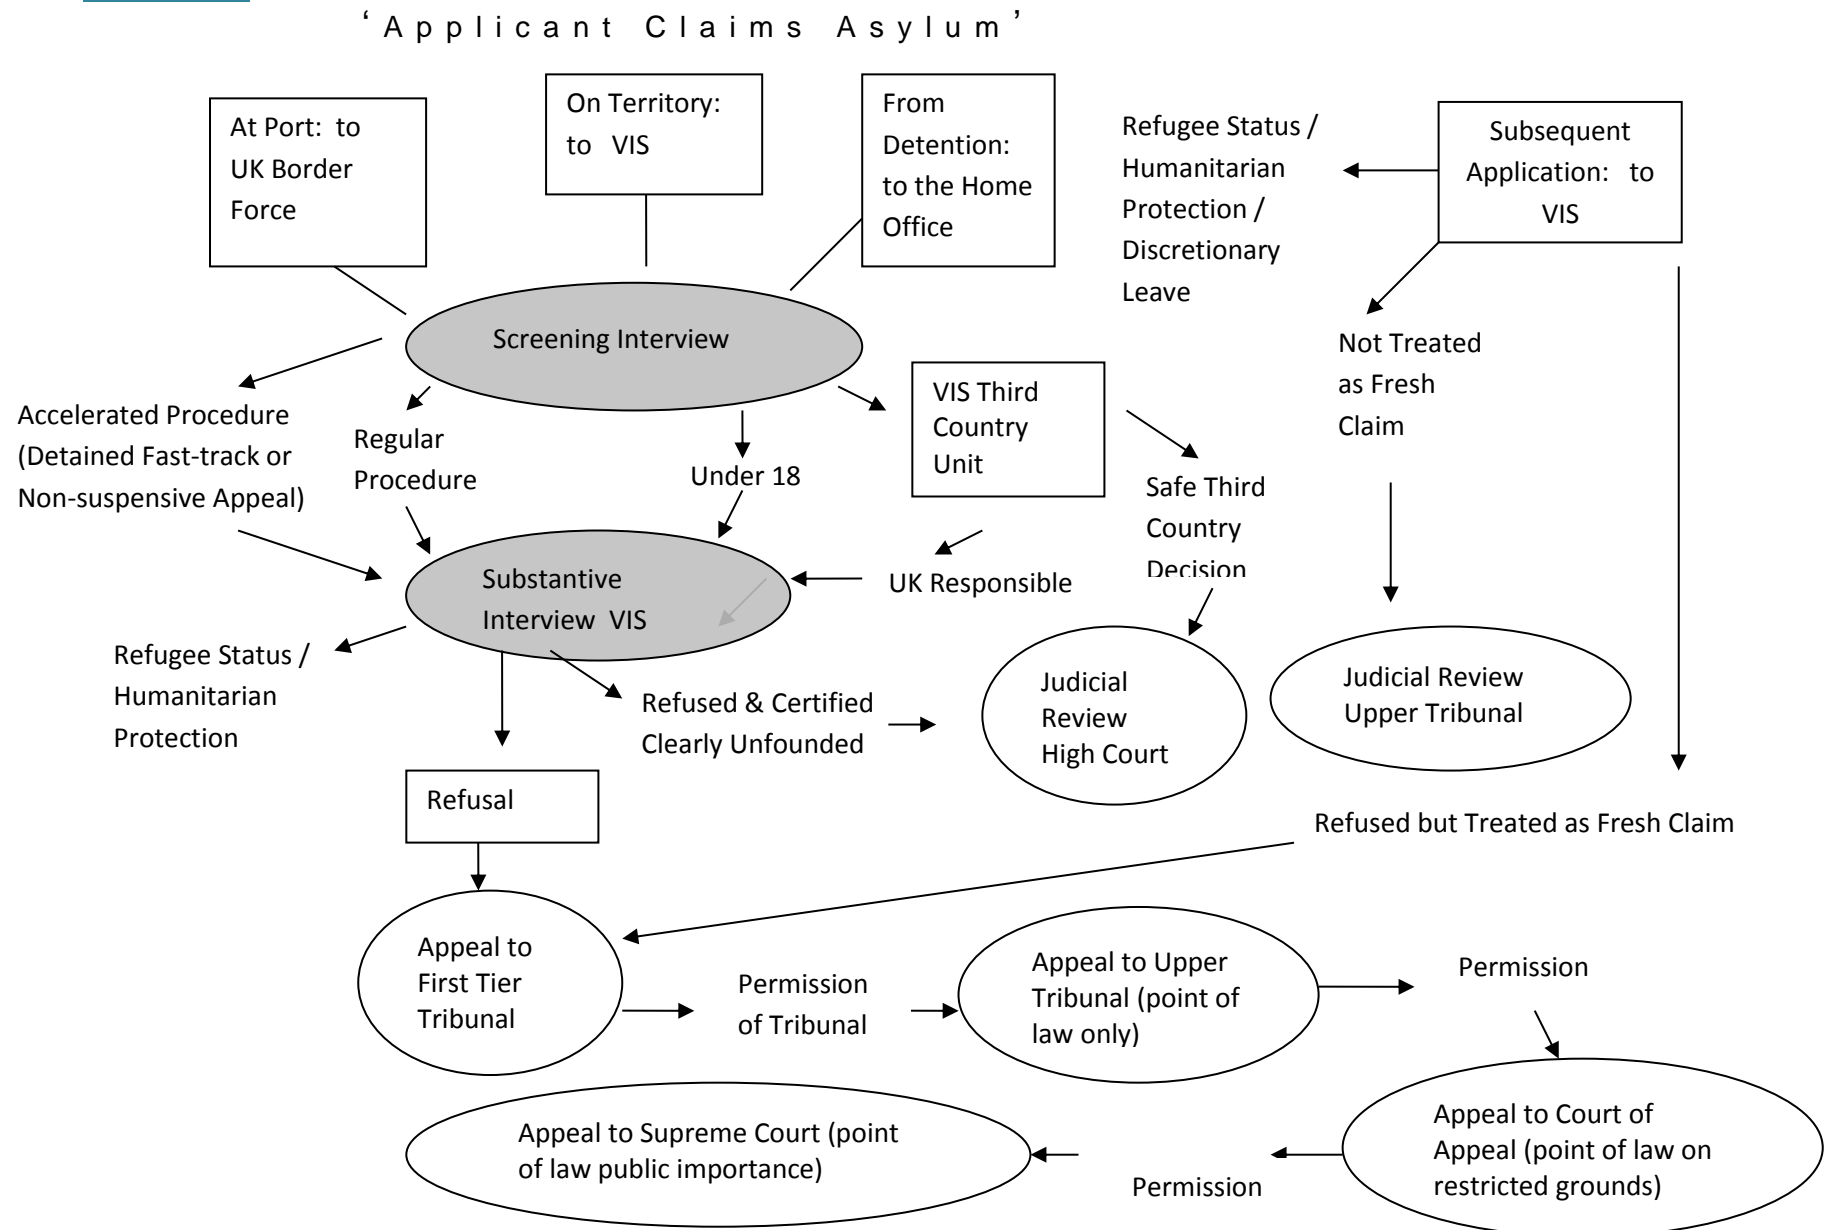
'Applicant Claims Asylum'

At Port: to UK Border Force

On Territory: to VIS

From Detention: to the Home Office

Refugee Status / Humanitarian Protection / Discretionary Leave

Subsequent Application: to VIS

Screening Interview

Not Treated as Fresh Claim

Accelerated Procedure (Detained Fast-track or Non-suspensive Appeal)

Regular Procedure

Under 18

VIS Third Country Unit

Safe Third Country Decision

Substantive Interview VIS

UK Responsible

Refugee Status / Humanitarian Protection

Refused & Certified Clearly Unfounded

Judicial Review High Court

Judicial Review Upper Tribunal

Refusal

Refused but Treated as Fresh Claim

Appeal to First Tier Tribunal

Permission of Tribunal

Appeal to Upper Tribunal (point of law only)

Permission

Appeal to Court of Appeal (point of law on restricted grounds)

Appeal to Supreme Court (point of law public importance)

Permission